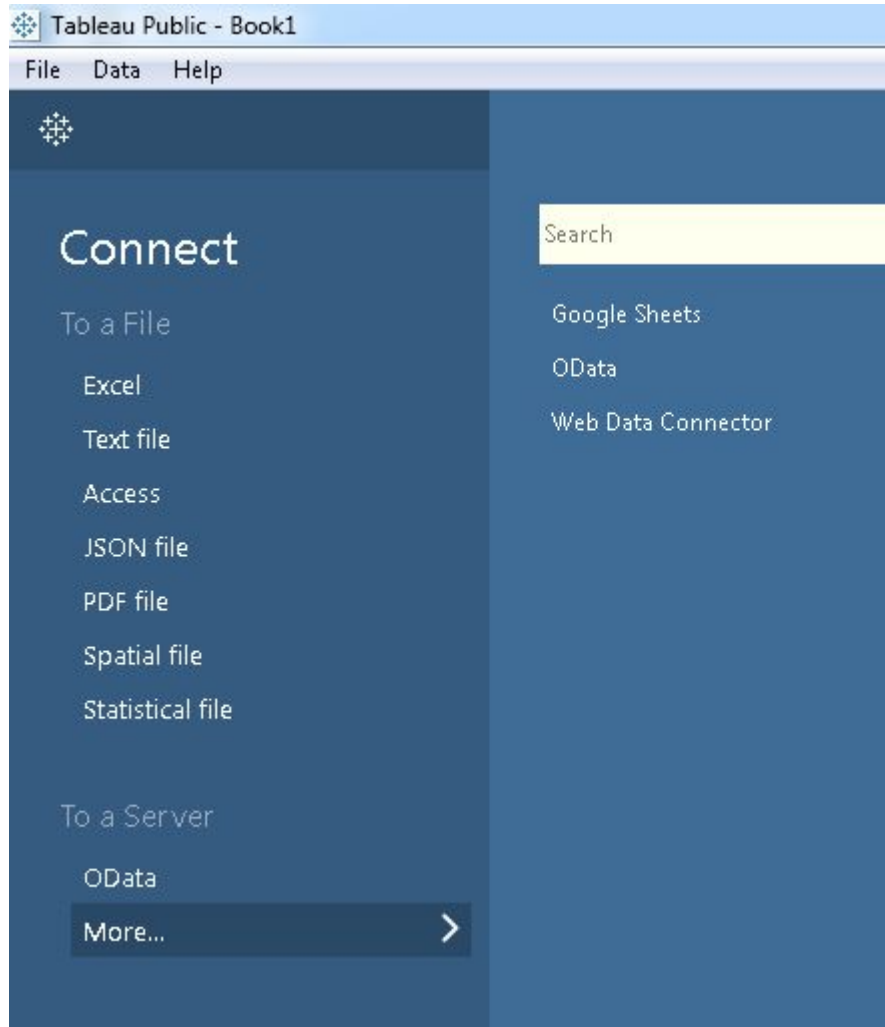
Tableau Public - Book1

File Data Help

Connect

To a File

Excel

Text file

Access

JSON file

PDF file

Spatial file

Statistical file

To a Server

OData

More...

Search

Google Sheets

OData

Web Data Connector